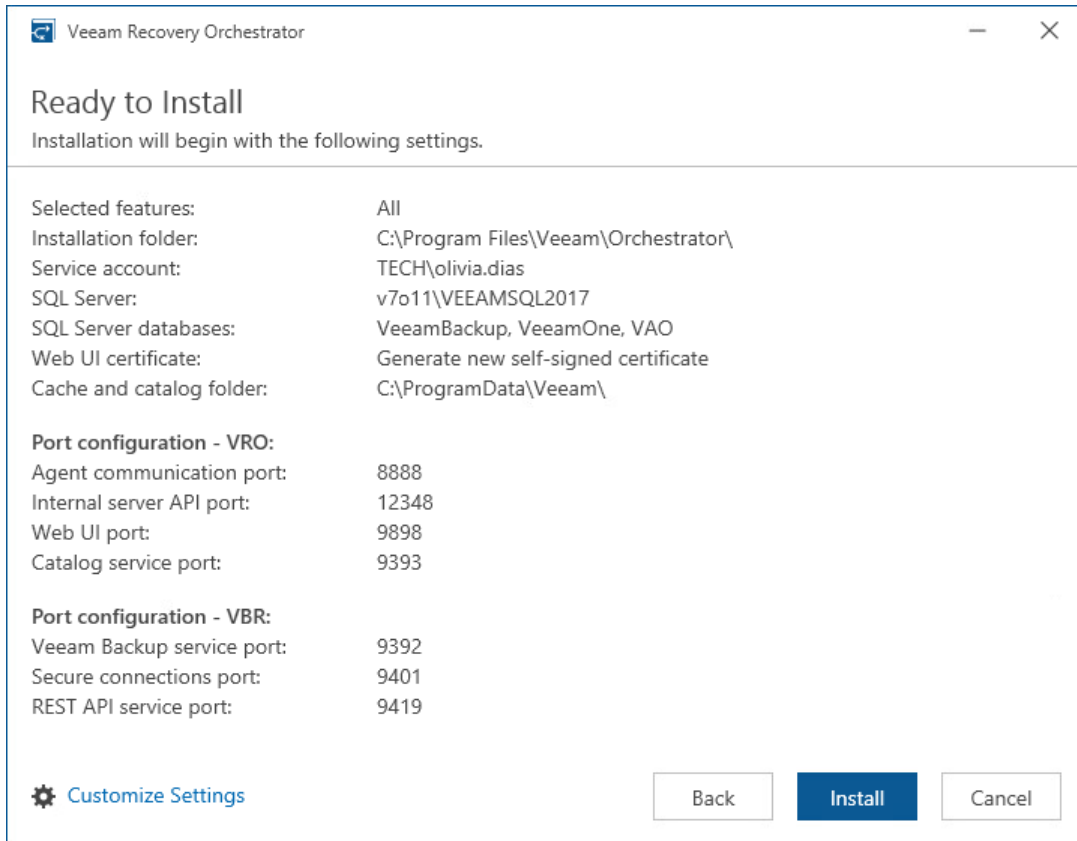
Veeam Recovery Orchestrator

Ready to Install
Installation will begin with the following settings.

| | |
|---|---|
| Selected features: | All |
| Installation folder: | C:\Program Files\Veeam\Orchestrator\ |
| Service account: | TECH\olivia.dias |
| SQL Server: | v7o11\VEEAMSQL2017 |
| SQL Server databases: | VeeamBackup, VeeamOne, VAO |
| Web UI certificate: | Generate new self-signed certificate |
| Cache and catalog folder: | C:\ProgramData\Veeam\ |

Port configuration - VRO:

| | |
|---|---|
| Agent communication port: | 8888 |
| Internal server API port: | 12348 |
| Web UI port: | 9898 |
| Catalog service port: | 9393 |

Port configuration - VBR:

| | |
|---|---|
| Veeam Backup service port: | 9392 |
| Secure connections port: | 9401 |
| REST API service port: | 9419 |

Customize Settings

Back Install Cancel